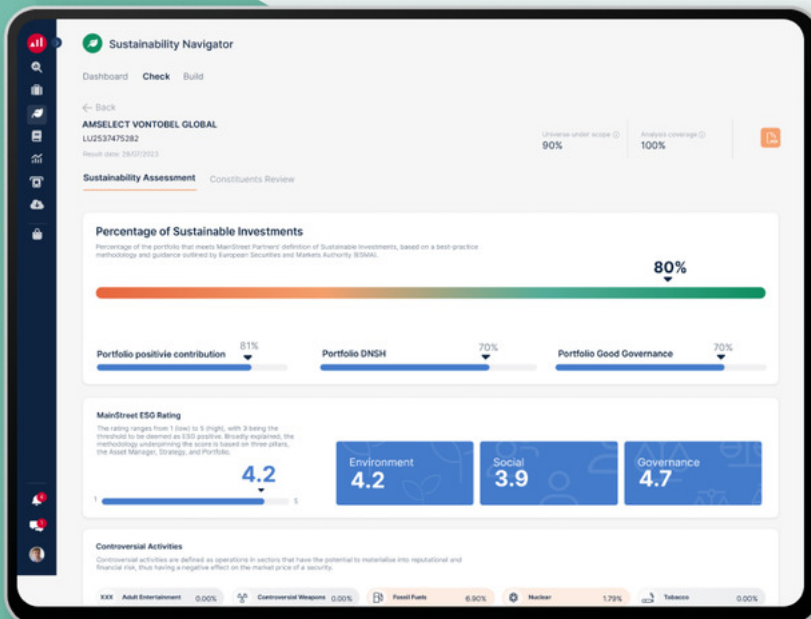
Sustainability Navigator

Dashboard Check Build

← Back

AMSELECT VONTOBEL GLOBAL

LU2537475282

Result date: 28/07/2023

Universe under scope

90%

Analysis coverage

100%

Sustainability Assessment Constituents Review

Percentage of Sustainable Investments

Percentage of the portfolio that meets MainStreet Partners' definition of Sustainable Investments, based on a best-practice methodology and guidance outlined by European Securities and Markets Authority (ESMA).

80%

Portfolio positivie contribution 81%

Portfolio DNSH 70%

Portfolio Good Governance 70%

MainStreet ESG Rating

The rating ranges from 1 (low) to 5 (high), with 3 being the threshold to be deemed as ESG positive. Broadly explained, the methodology underpinning the score is based on three pillars, the Asset Manager, Strategy, and Portfolio.

4.2

1 5

Environment 4.2

Social 3.9

Governance 4.7

Controversial Activities

Controversial activities are defined as operations in sectors that have the potential to materialise into reputational and financial risk, thus having a negative effect on the market price of a security.

XXX Adult Entertainment 0.00%

Controversial Weapons 0.00%

Fossil Fuels 6.90%

Nuclear 1.79%

Tobacco 0.00%